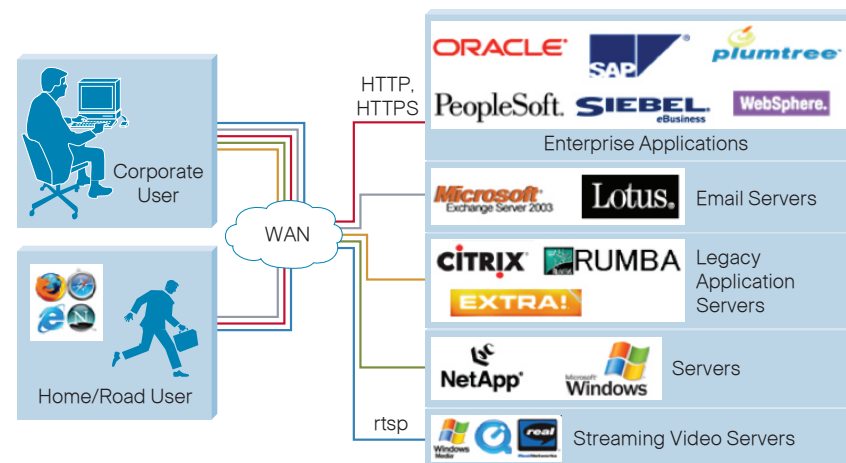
Corporate User

Home/Road User

WAN

HTTP, HTTPS

ORACLE
SAP
plumtree
PeopleSoft.
SIEBEL eBusiness
WebSphere.
Enterprise Applications

Microsoft Exchange Server 2003
Lotus.
Email Servers

CITRIX
RUMBA
EXTRA!
Legacy Application Servers

NetApp
Microsoft Windows
Servers

rtsp

Windows Media
real
Streaming Video Servers